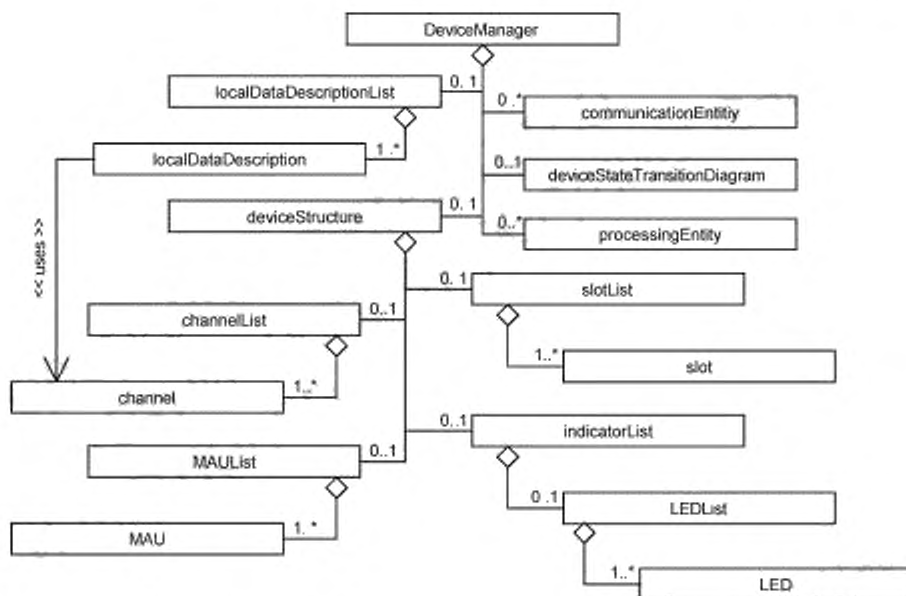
DeviceManager

localDataDescriptionList

0..1

0..*

communicationEntitiy

localDataDescription

1..*

0..1

deviceStateTransitionDiagram

<< uses >>

deviceStructure

0..1

0..*

processingEntity

0..1

slotList

channelList

0..1

1..*

slot

channel

1..*

0..1

indicatorList

MAUList

0..1

0..1

LEDList

MAU

1..*

1..*

LED